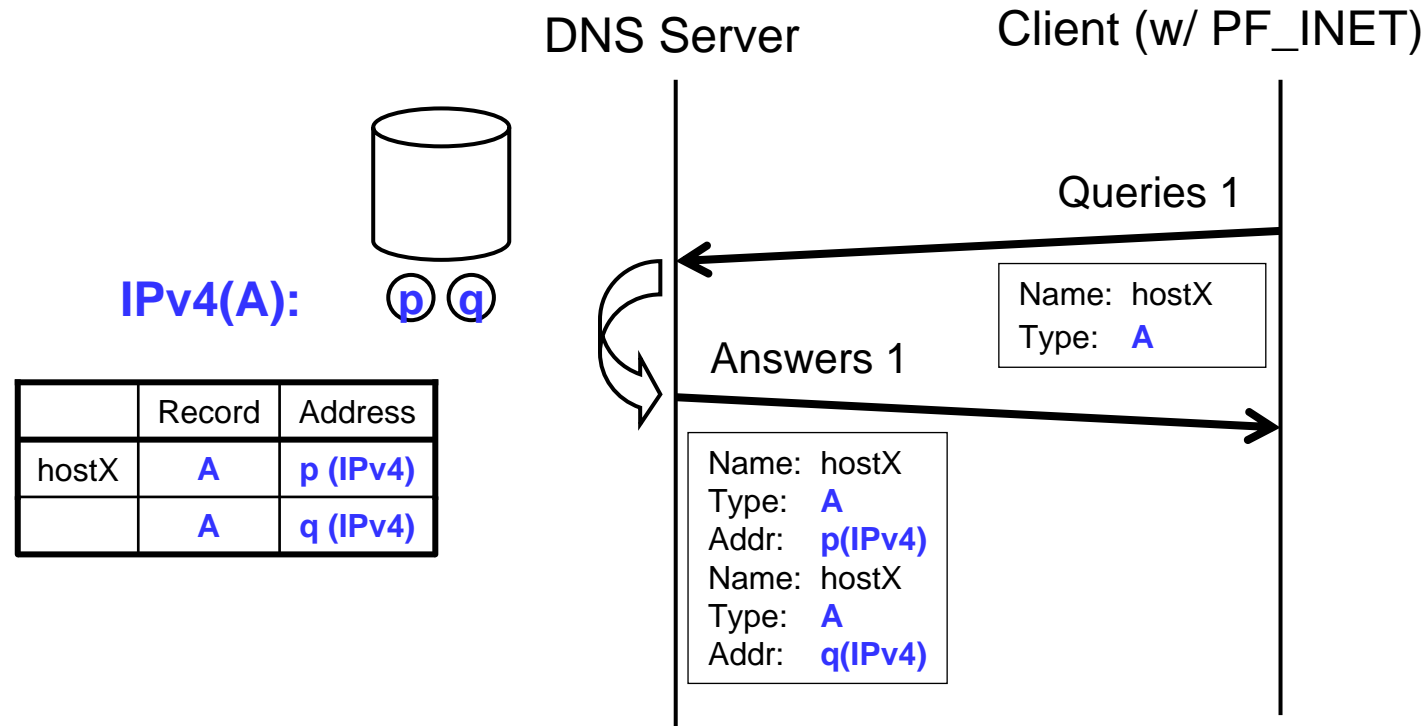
DNS Server

Client (w/ PF_INET)

IPv4(A): p q

| | Record | Address |
|---|---|---|
| hostX | A | p (IPv4) |
| | A | q (IPv4) |

Queries 1

Name: hostX
Type: A

Answers 1

Name: hostX
Type: A
Addr: p(IPv4)
Name: hostX
Type: A
Addr: q(IPv4)